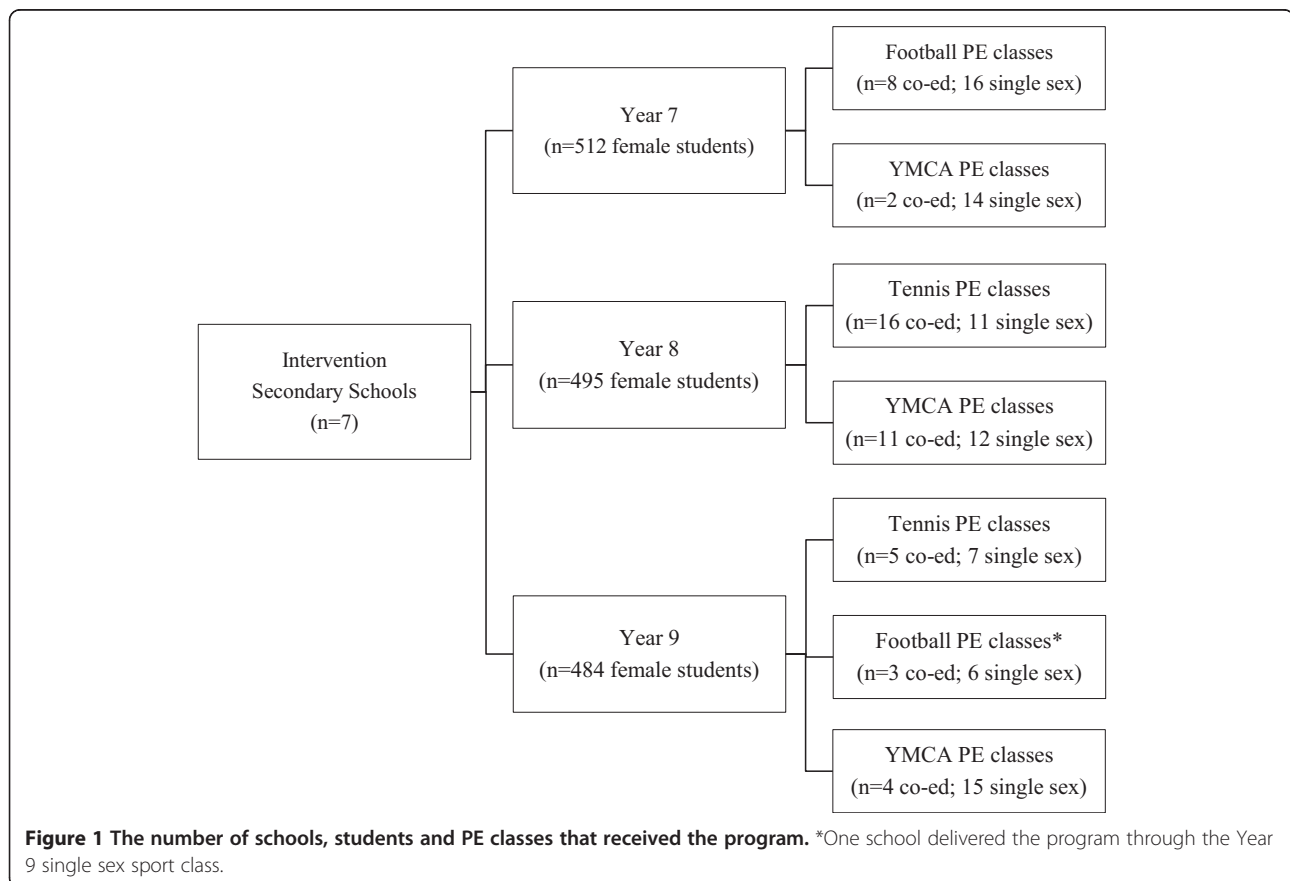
Intervention Secondary Schools (n=7)

Year 7 (n=512 female students)

Football PE classes (n=8 co-ed; 16 single sex)

YMCA PE classes (n=2 co-ed; 14 single sex)

Year 8 (n=495 female students)

Tennis PE classes (n=16 co-ed; 11 single sex)

YMCA PE classes (n=11 co-ed; 12 single sex)

Year 9 (n=484 female students)

Tennis PE classes (n=5 co-ed; 7 single sex)

Football PE classes* (n=3 co-ed; 6 single sex)

YMCA PE classes (n=4 co-ed; 15 single sex)

**Figure 1 The number of schools, students and PE classes that received the program.** *One school delivered the program through the Year 9 single sex sport class.